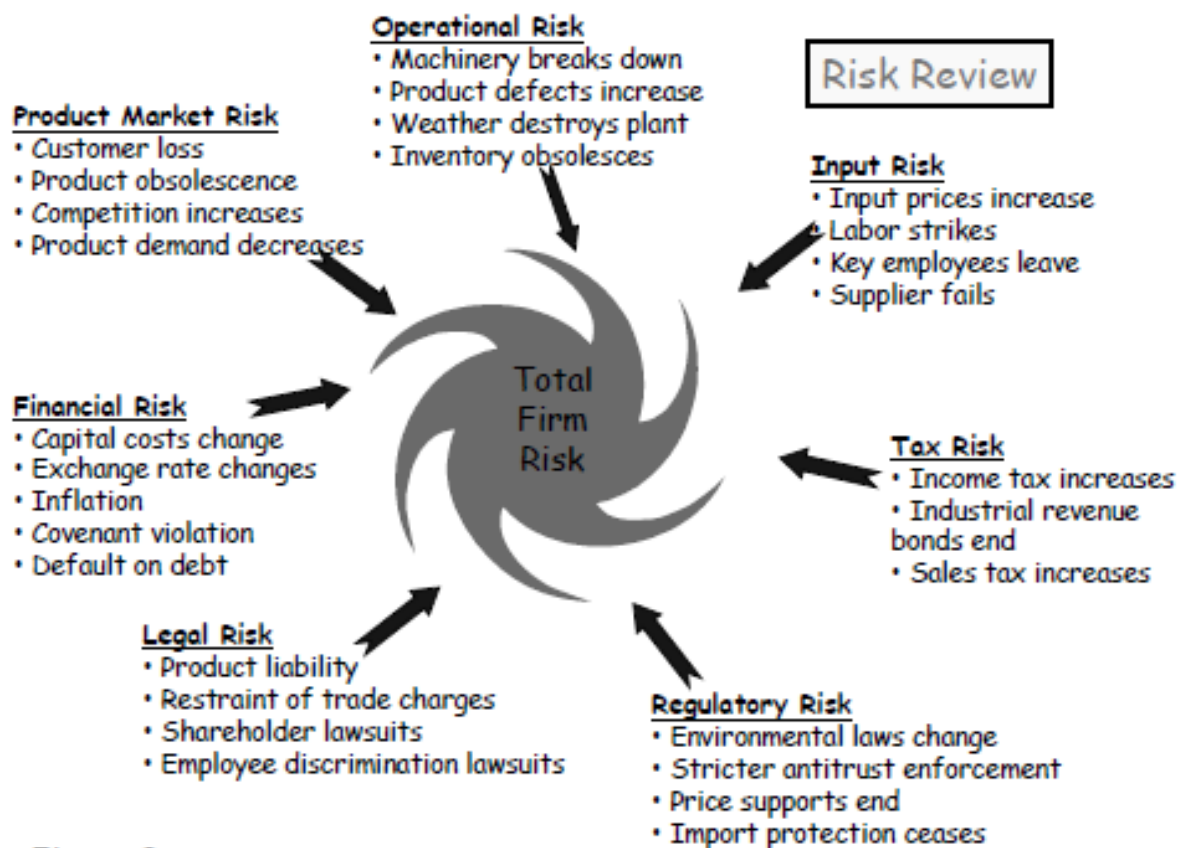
Risk Review

Operational Risk
• Machinery breaks down
• Product defects increase
• Weather destroys plant
• Inventory obsolesces

Product Market Risk
• Customer loss
• Product obsolescence
• Competition increases
• Product demand decreases

Input Risk
• Input prices increase
• Labor strikes
• Key employees leave
• Supplier fails

Total Firm Risk

Financial Risk
• Capital costs change
• Exchange rate changes
• Inflation
• Covenant violation
• Default on debt

Tax Risk
• Income tax increases
• Industrial revenue bonds end
• Sales tax increases

Legal Risk
• Product liability
• Restraint of trade charges
• Shareholder lawsuits
• Employee discrimination lawsuits

Regulatory Risk
• Environmental laws change
• Stricter antitrust enforcement
• Price supports end
• Import protection ceases